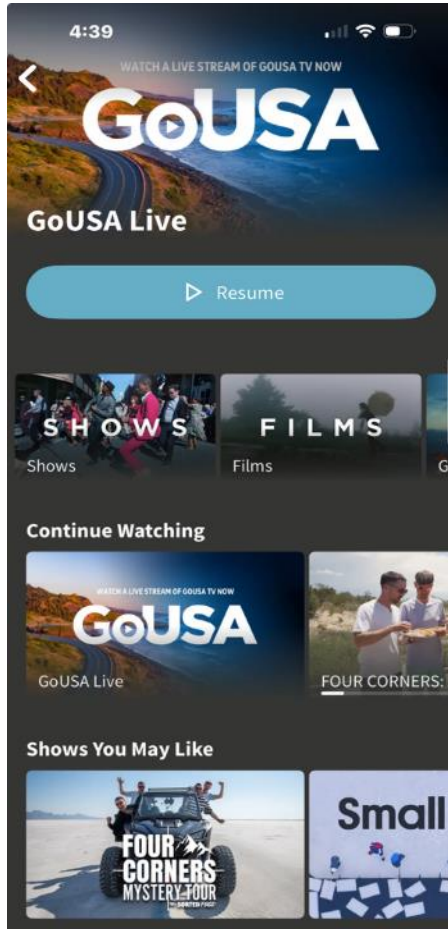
4:39

WATCH A LIVE STREAM OF GOUSA TV NOW

GoUSA

GoUSA Live

Resume

SHOWS

Shows

FILMS

Films

G

Continue Watching

WATCH A LIVE STREAM OF GOUSA TV NOW

GoUSA

GoUSA Live

FOUR CORNERS:

Shows You May Like

FOUR CORNERS MYSTERY TOUR

Small